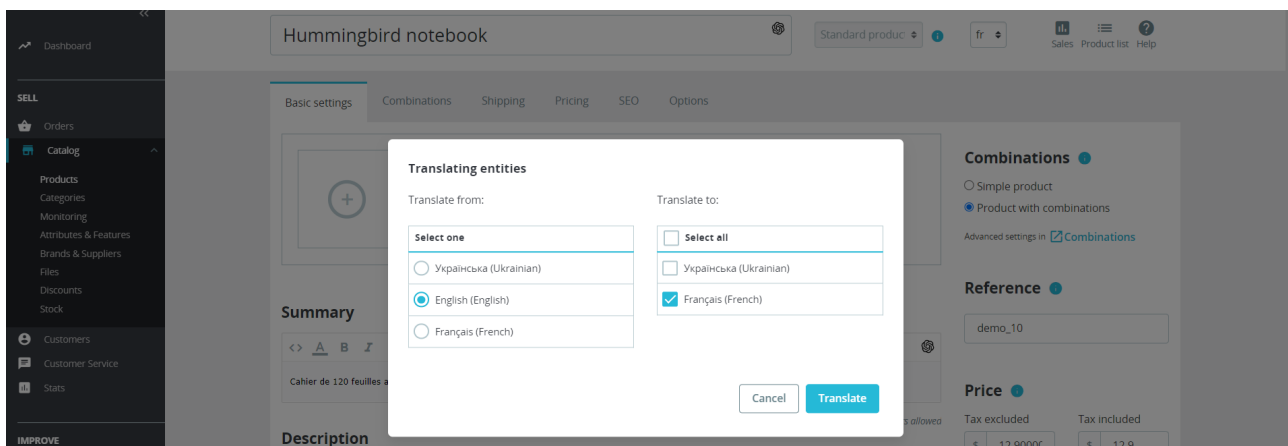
Dashboard

SELL

Orders

Catalog

Products
Categories
Monitoring
Attributes & Features
Brands & Suppliers
Files
Discounts
Stock

Customers

Customer Service

Stats

IMPROVE

Hummingbird notebook

Standard product

fr

Sales Product list Help

Basic settings Combinations Shipping Pricing SEO Options

Summary

Cahier de 120 feuilles a

Description

Combinations

Simple product

Product with combinations

Advanced settings in Combinations

Reference

demo_10

Price

Tax excluded Tax included

Translating entities

Translate from:

Select one

Українська (Ukrainian)

English (English)

Français (French)

Translate to:

Select all

Українська (Ukrainian)

Français (French)

Cancel Translate